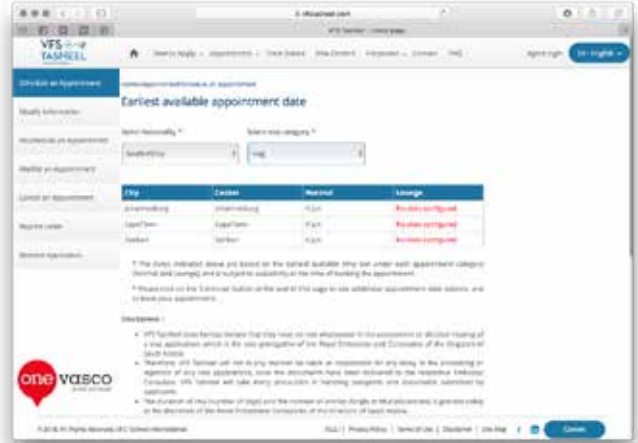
VFS TASHEEL

Schedule an Appointment

Modify Information

Reschedule an Appointment

Waitlist an Appointment

Cancel an Appointment

Reprint Letter

Withdraw Application

Earliest available appointment date

Select Nationality *

South Africa

Select visa category *

Hajj

| City | Center | Normal | Lounge |
|---|---|---|---|
| Johannesburg | Johannesburg | N.A. | No slots configured |
| CapeTown | CapeTown | N.A. | No slots configured |
| Durban | Durban | N.A. | No slots configured |

Disclaimer :

one vasco

Contact